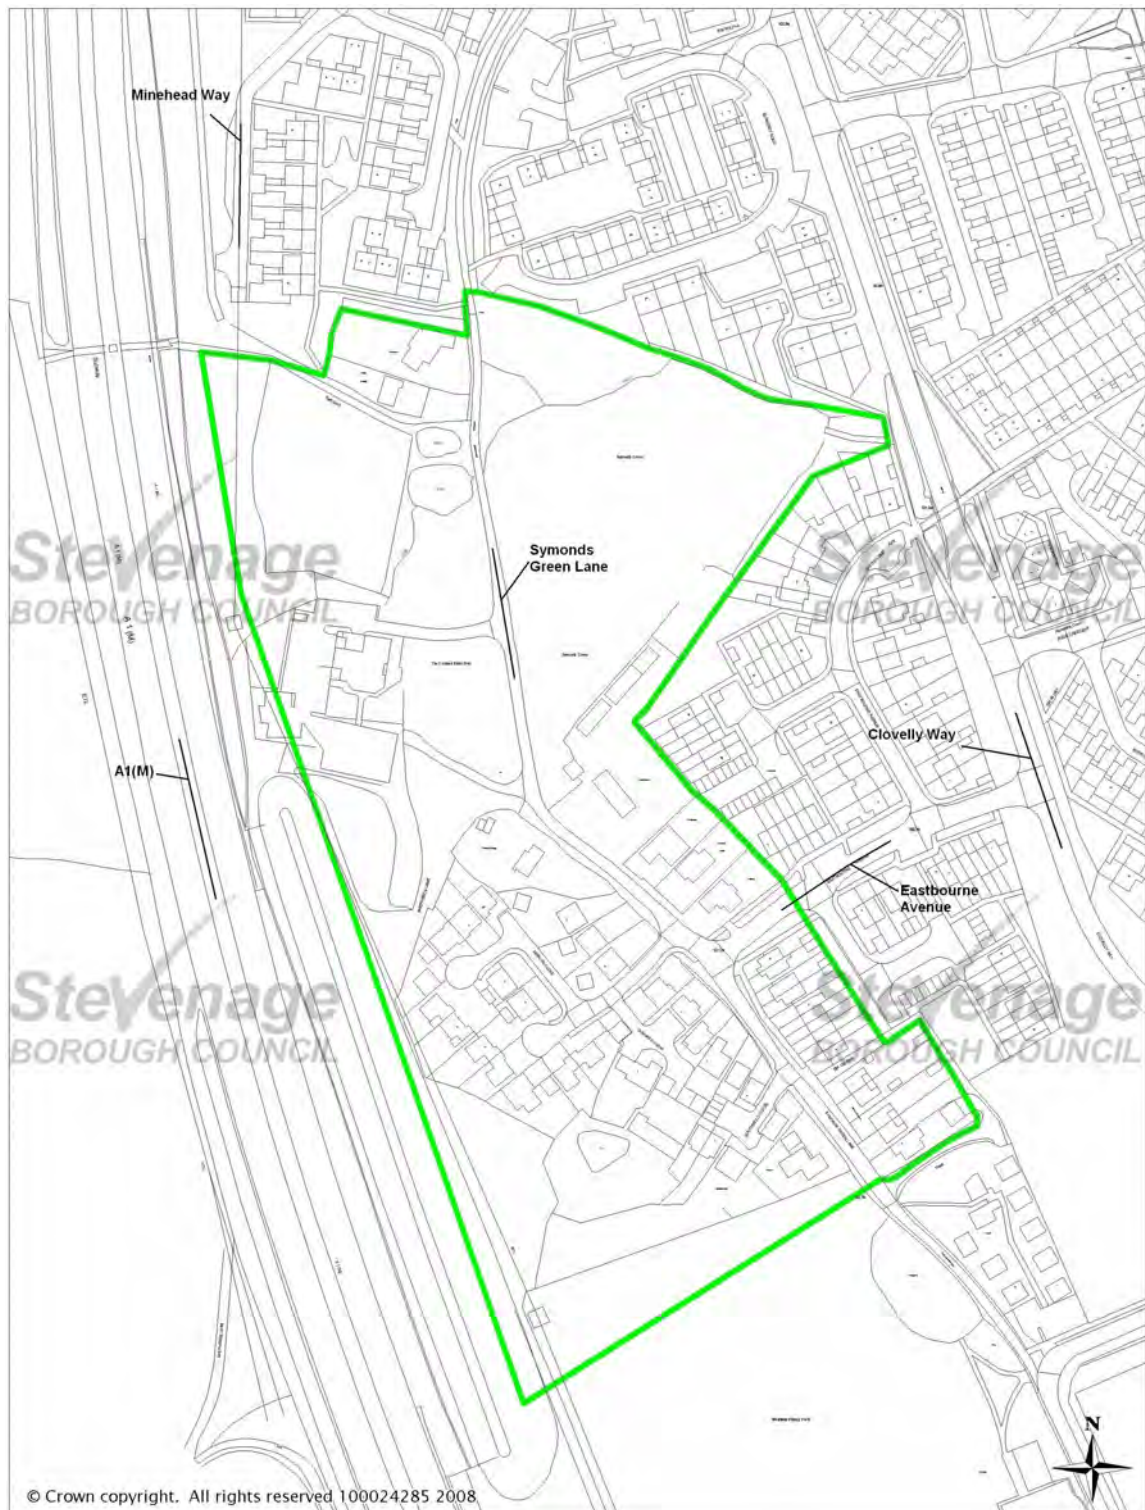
Minehead Way

Symonds Green Lane

Stevenage BOROUGH COUNCIL

Stevenage BOROUGH COUNCIL

A1(M)

Clovelly Way

Eastbourne Avenue

Stevenage BOROUGH COUNCIL

Stevenage BOROUGH COUNCIL

N

© Crown copyright. All rights reserved 100024285 2008